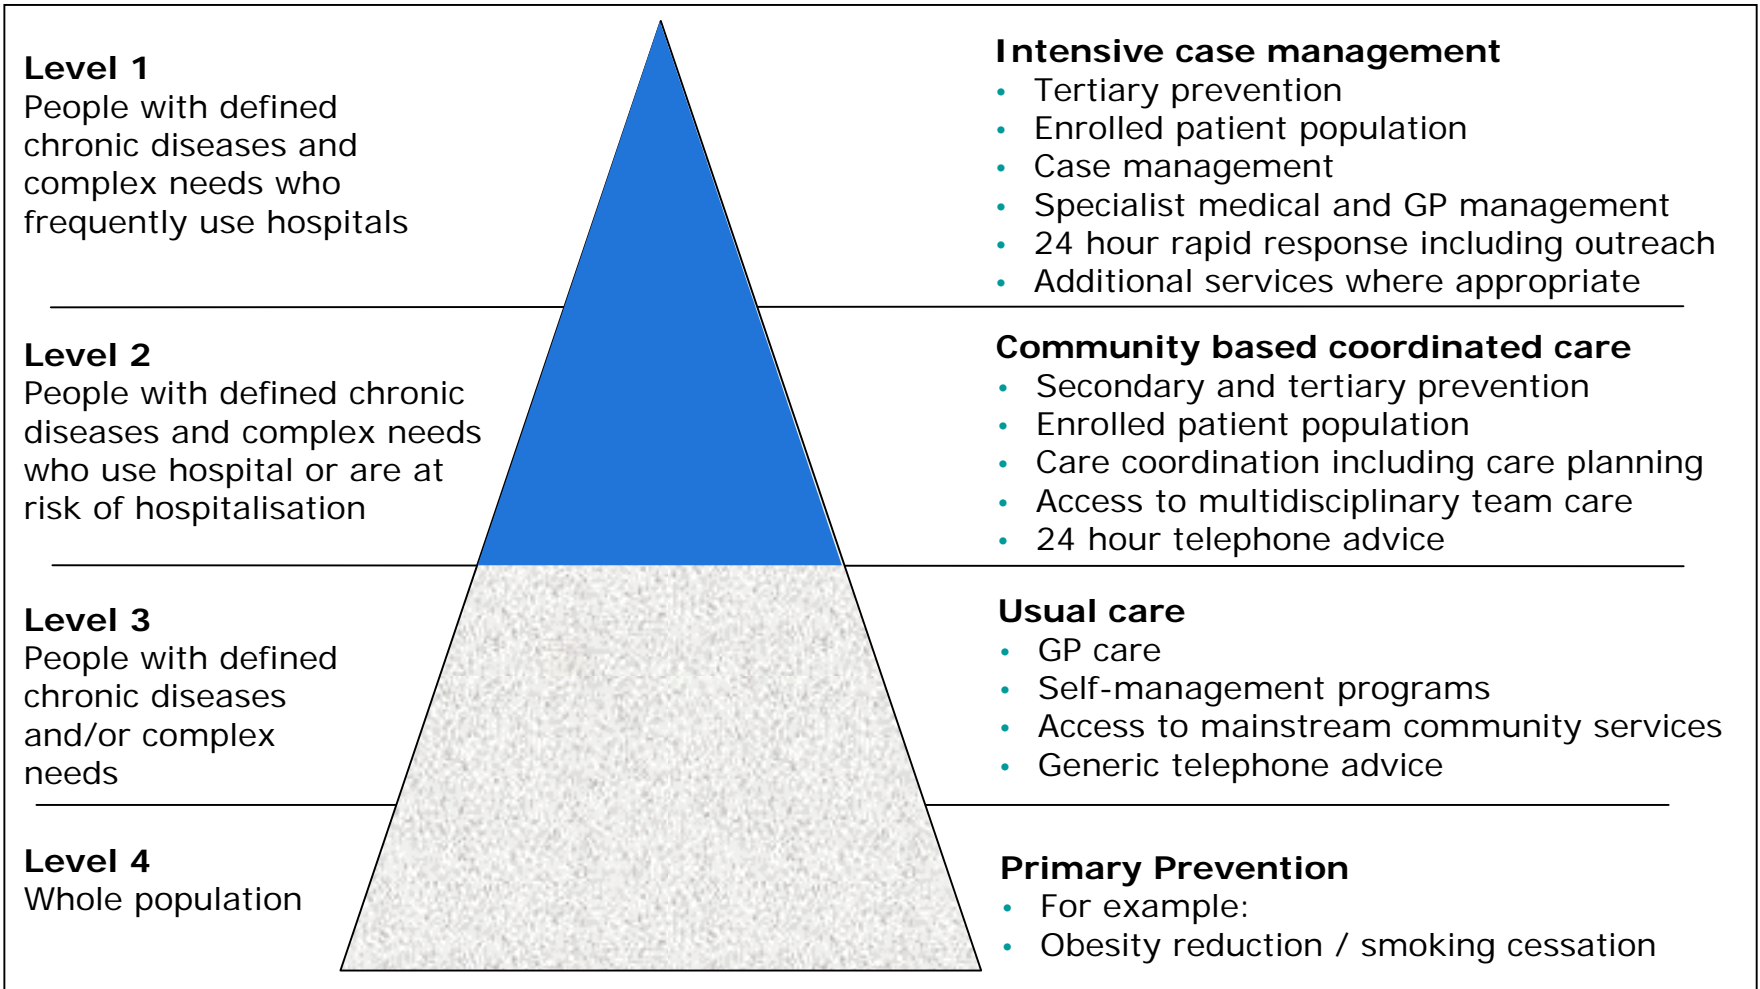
Level 1
People with defined chronic diseases and complex needs who frequently use hospitals

Intensive case management
• Tertiary prevention
• Enrolled patient population
• Case management
• Specialist medical and GP management
• 24 hour rapid response including outreach
• Additional services where appropriate

Level 2
People with defined chronic diseases and complex needs who use hospital or are at risk of hospitalisation

Community based coordinated care
• Secondary and tertiary prevention
• Enrolled patient population
• Care coordination including care planning
• Access to multidisciplinary team care
• 24 hour telephone advice

Level 3
People with defined chronic diseases and/or complex needs

Usual care
• GP care
• Self-management programs
• Access to mainstream community services
• Generic telephone advice

Level 4
Whole population

Primary Prevention
• For example:
• Obesity reduction / smoking cessation